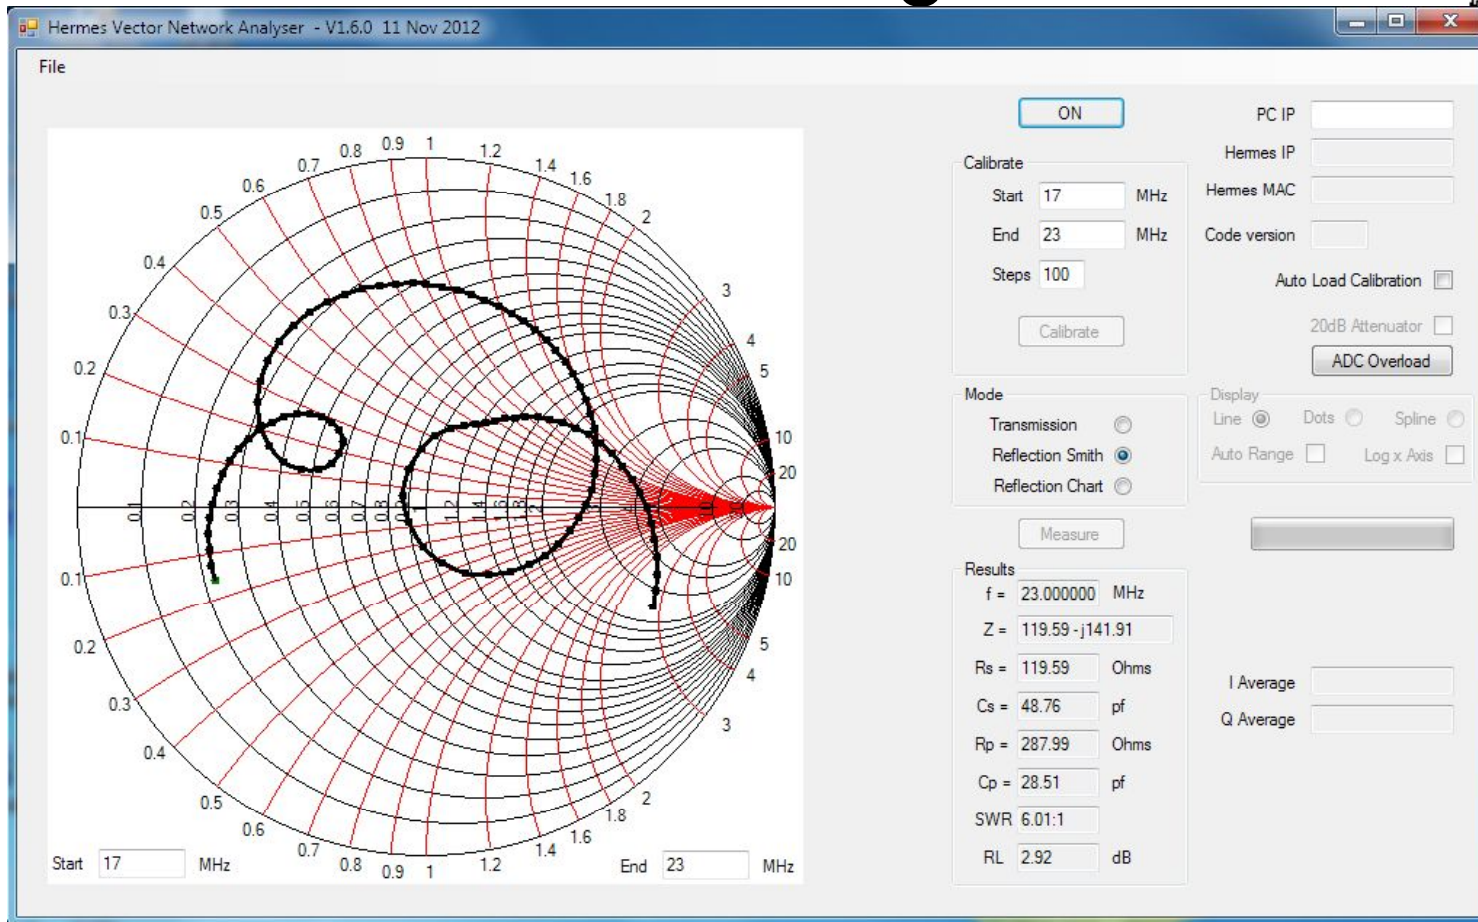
Hermes Vector Network Analyser - V1.6.0 11 Nov 2012

File

0.8 0.9 1 1.2 0.7 1.4 1.6 0.6 1.8 0.5 2 0.4 3 0.3 4 0.2 5 0.1 10 20

0.1 0.2 0.3 0.4 0.5 0.6 0.7 0.8 0.9 1 1.2 1.4 1.6 1.8 2 3 4 5 10 20

20 0.1 10 0.2 5 4 0.3 3 0.4 0.5 2 1.8 0.6 1.6 1.4 0.7 1.2 0.8 0.9 1

Start 17 MHz End 23 MHz

ON

Calibrate
Start 17 MHz
End 23 MHz
Steps 100
Calibrate

Mode
Transmission
Reflection Smith
Reflection Chart

Measure

Results
f = 23.000000 MHz
Z = 119.59 - j141.91
Rs = 119.59 Ohms
Cs = 48.76 pf
Rp = 287.99 Ohms
Cp = 28.51 pf
SWR 6.01:1
RL 2.92 dB

PC IP
Hermes IP
Hermes MAC
Code version
Auto Load Calibration
20dB Attenuator
ADC Overload

Display
Line Dots Spline
Auto Range Log x Axis

I Average
Q Average